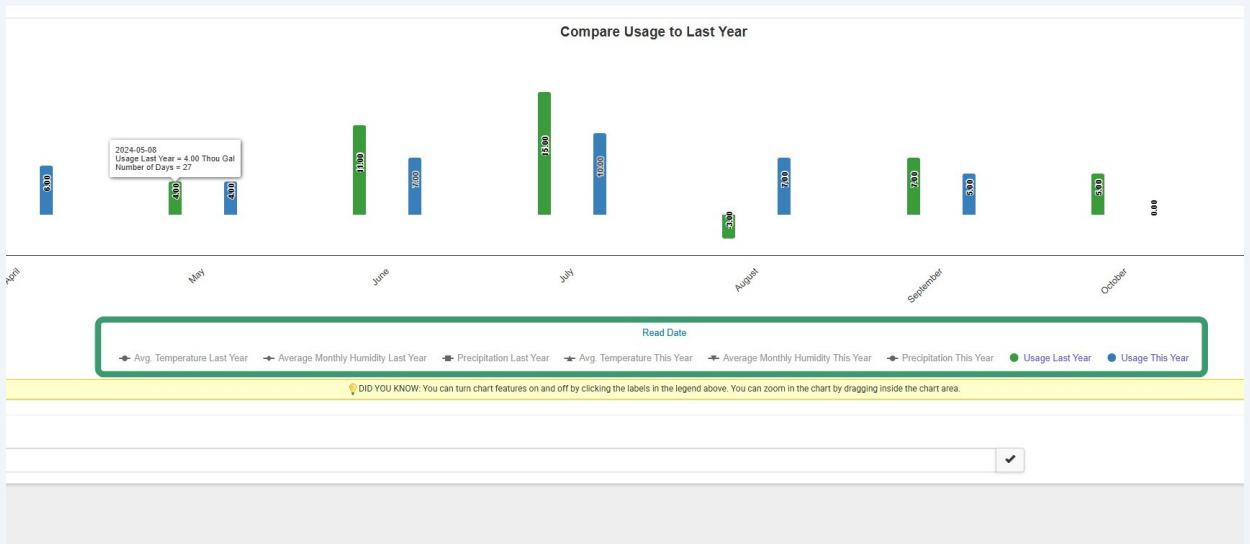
Compare Usage to Last Year

2024-05-08
Usage Last Year = 4.00 Thou Gal
Number of Days = 27

6.00
4.00
4.00
11.00
7.00
15.00
10.00
-3.00
7.00
7.00
5.00
5.00
0.00

April
May
June
July
August
September
October

Read Date

Avg. Temperature Last Year
Average Monthly Humidity Last Year
Precipitation Last Year
Avg. Temperature This Year
Average Monthly Humidity This Year
Precipitation This Year
Usage Last Year
Usage This Year

DID YOU KNOW: You can turn chart features on and off by clicking the labels in the legend above. You can zoom in the chart by dragging inside the chart area.